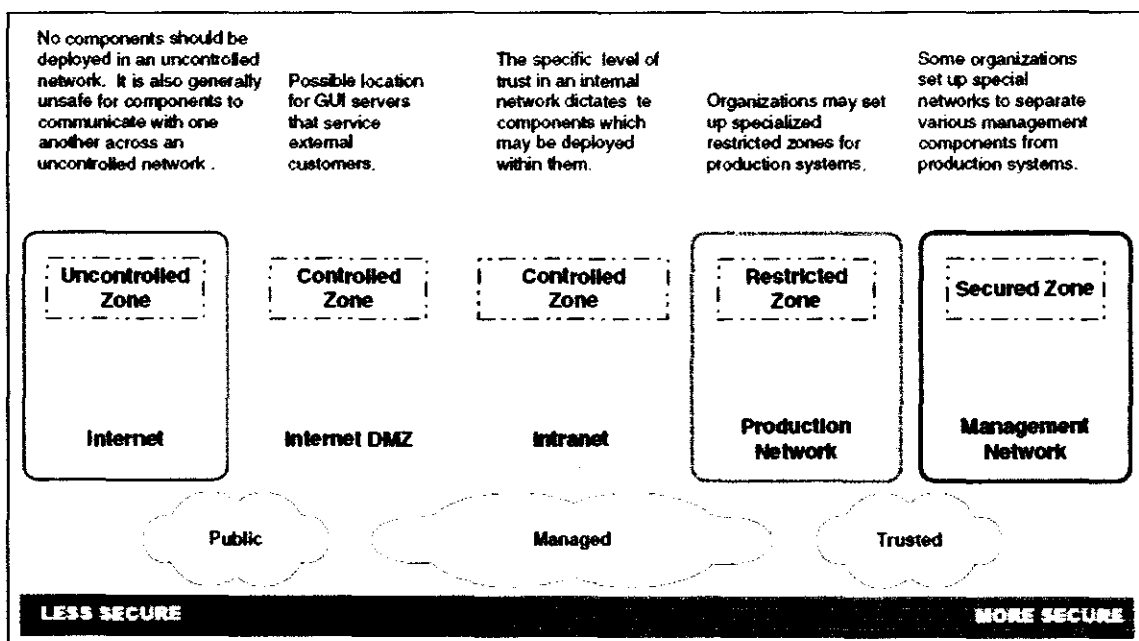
No components should be deployed in an uncontrolled network. It is also generally unsafe for components to communicate with one another across an uncontrolled network .

Possible location for GUI servers that service external customers.

The specific level of trust in an internal network dictates te components which may be deployed within them.

Organizations may set up specialized restricted zones for production systems.

Some organizations set up special networks to separate various management components from production systems.

Uncontrolled Zone

Internet

Controlled Zone

Internet DMZ

Controlled Zone

Intranet

Restricted Zone

Production Network

Secured Zone

Management Network

Public

Managed

Trusted

LESS SECURE

MORE SECURE